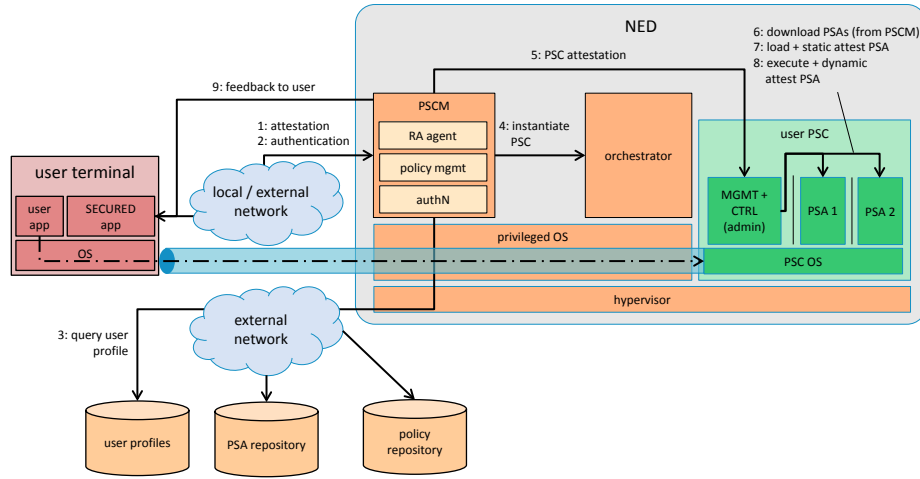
NED

6: download PSAs (from PSCM)
7: load + static attest PSA
8: execute + dynamic attest PSA

5: PSC attestation

9: feedback to user

PSCM

1: attestation
2: authentication

RA agent

4: instantiate PSC

orchestrator

user PSC

policy mgmt

authN

user terminal

local / external network

user app

SECURED app

OS

MGMT + CTRL (admin)

PSA 1

PSA 2

privileged OS

PSC OS

hypervisor

3: query user profile

external network

user profiles

PSA repository

policy repository